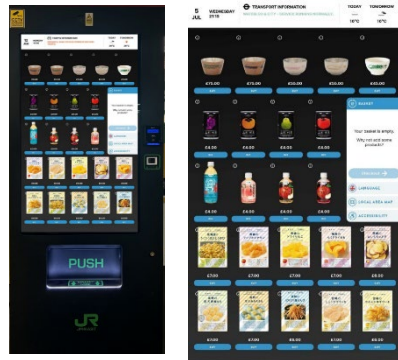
PUSH

JR

5 JUL
WEDNESDAY 2018

TRANSPORT INFORMATION

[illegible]

TODAY
TOMORROW

18°C
18°C

£15.00
£15.00
£20.00
£20.00
£40.00

BUY
BUY
BUY
BUY
BUY

£4.00
£4.00
£4.00
£4.00

BUY
BUY
BUY
BUY

£4.00
£4.00
£4.00

BUY
BUY
BUY

£7.00
£7.00
£7.00
£5.00
£5.00

BUY
BUY
BUY
BUY
BUY

£7.00
£7.00
£6.00
£6.00
£6.00

BUY
BUY
BUY
BUY
BUY

BASKET

Your basket is empty.

Why not add some products?

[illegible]

LANGUAGE

LOCAL AREA MAP

ACCESSIBILITY